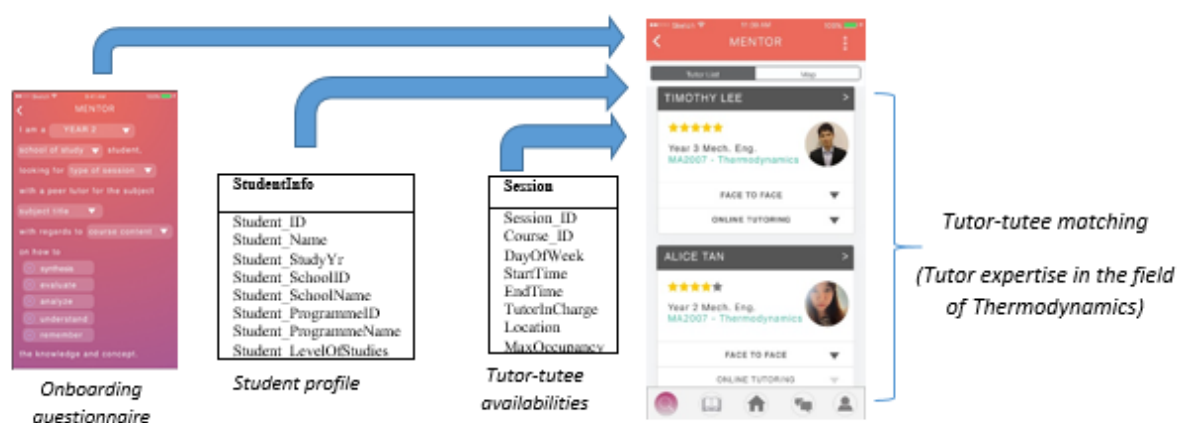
MENTOR

I am a YEAR 2

school of study student,

looking for type of session

with a peer tutor for the subject

subject title

with regards to course content

on how to

synthesis

evaluate

analyze

understand

remember

the knowledge and concept.

Onboarding questionnaire

| StudentInfo |
|---|
| Student_ID |
| Student_Name |
| Student_StudyYr |
| Student_SchoolID |
| Student_SchoolName |
| Student_ProgrammeID |
| Student_ProgrammeName |
| Student_LevelOfStudies |

Student profile

| Session |
|---|
| Session_ID |
| Course_ID |
| DayOfWeek |
| StartTime |
| EndTime |
| TutorInCharge |
| Location |
| MaxOccupancy |

Tutor-tutee availabilities

MENTOR

Tutor List

Map

TIMOTHY LEE

Year 3 Mech. Eng.

MA2007 - Thermodynamics

FACE TO FACE

ONLINE TUTORING

ALICE TAN

Year 2 Mech. Eng.

MA2007 - Thermodynamics

FACE TO FACE

ONLINE TUTORING

Tutor-tutee matching

(Tutor expertise in the field of Thermodynamics)